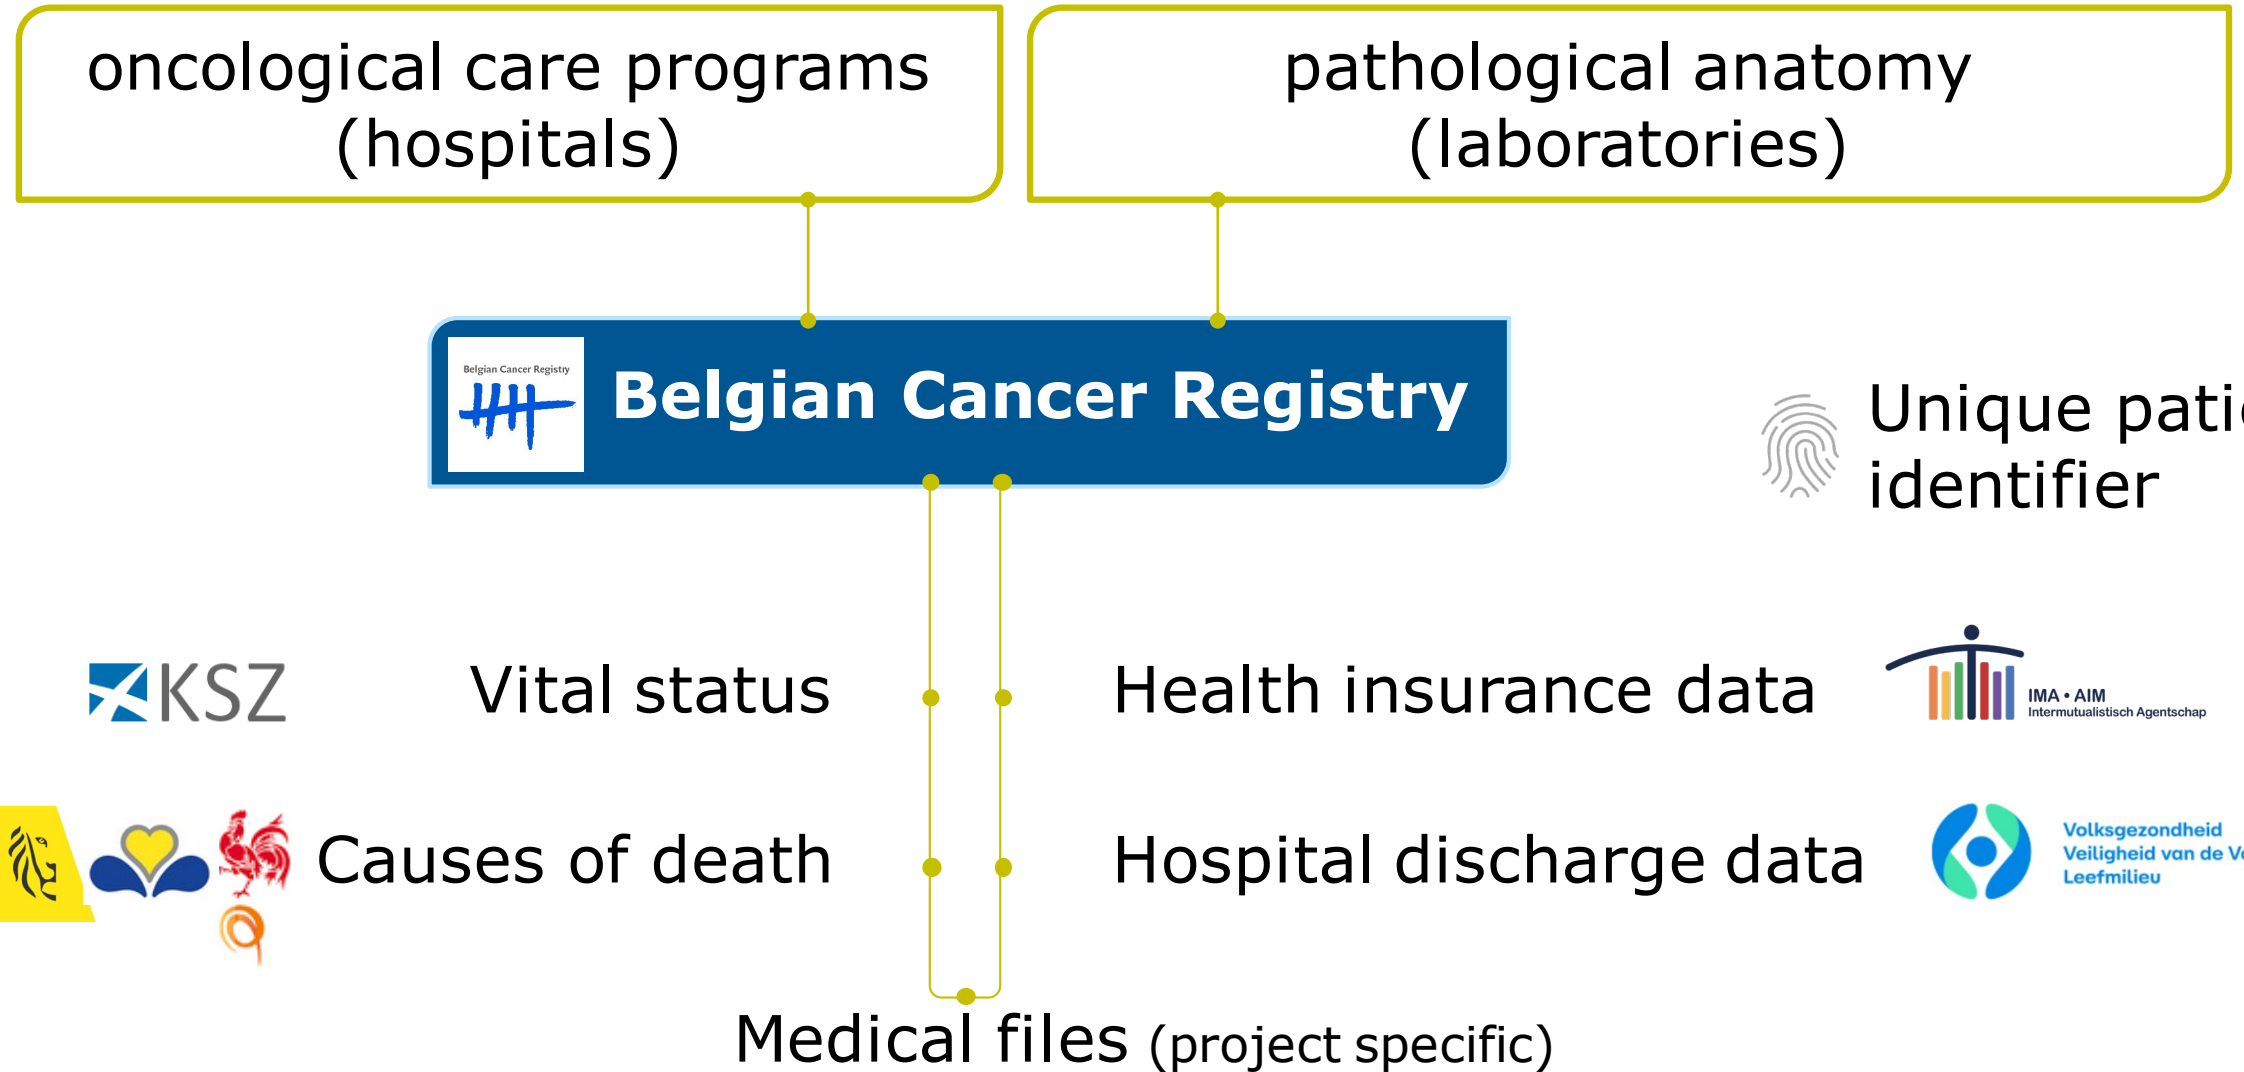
oncological care programs (hospitals)

pathological anatomy (laboratories)

Belgian Cancer Registry

Belgian Cancer Registry

Unique pati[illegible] identifier

KSZ

Vital status

Health insurance data

IMA • AIM
Intermutualistisch Agentschap

Causes of death

Hospital discharge data

Volksgezondheid
Veiligheid van de V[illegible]
Leefmilieu

Medical files (project specific)